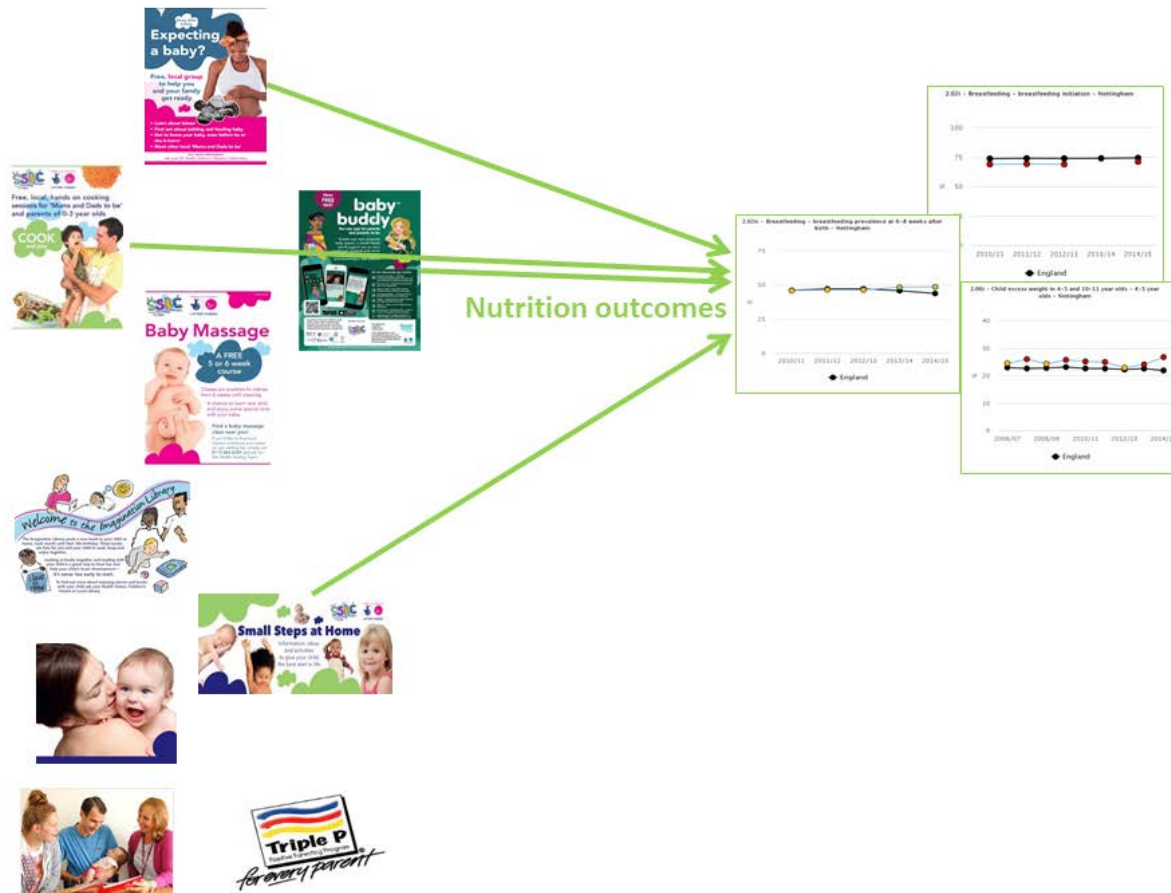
Expecting a baby?

Free, local group to help you and your family get ready

SSBC

Free, local, hands on cooking sessions for 'Mums and Dads to be' and parents of 0-3 year olds

COOK

baby buddy

Baby Massage

A FREE 5 or 6 week course

Nutrition outcomes

2.02i - Breastfeeding - breastfeeding initiation - Nottingham

100

75

50

2010/11 2011/12 2012/13 2013/14 2014/15

England

2.02ii - Breastfeeding - breastfeeding prevalence at 6-8 weeks after birth - Nottingham

75

50

25

0

2010/11 2011/12 2012/13 2013/14 2014/15

England

2.06i - Child excess weight in 4-5 and 10-11 year olds - 4-5 year olds - Nottingham

40

30

20

10

0

2006/07 2008/09 2010/11 2012/13 2014/1

England

Welcome to the Imagination Library

Small Steps at Home

Triple P
Positive Parenting Program
for every parent